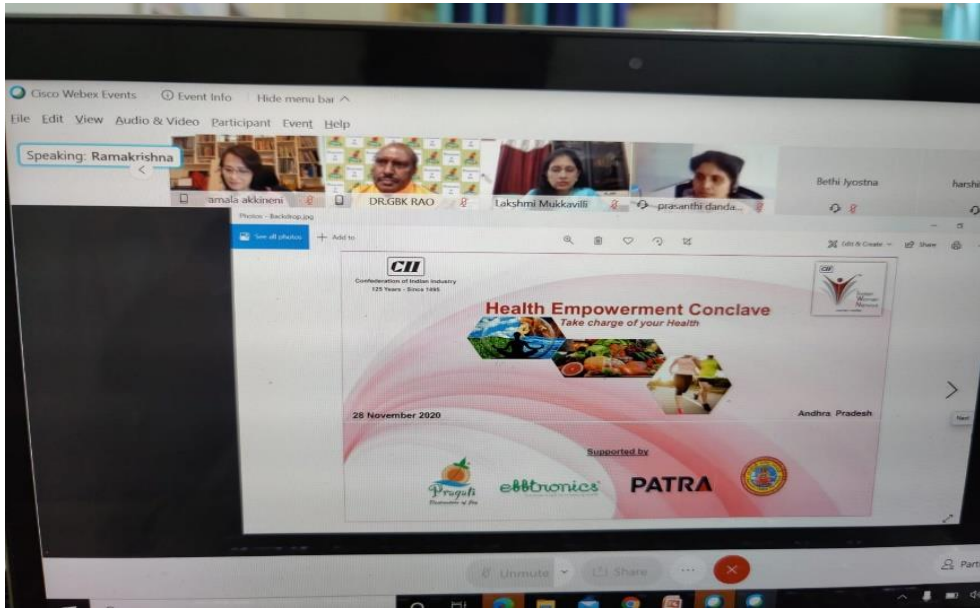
Cisco Webex Events ⓘ Event Info Hide menu bar ^

File Edit View Audio & Video Participant Event Help

Speaking: Ramakrishna

amala akkineni

DR.GBK RAO

Lakshmi Mukkavilli

prasanthi danda...

Bethi Jyostna

harshi

Photos - Backdrop.jpg

See all photos + Add to

Edit & Create Share

CII
Confederation of Indian Industry
125 Years - Since 1895

Health Empowerment Conclave
Take charge of your Health

28 November 2020

Andhra Pradesh

Supported by

Pragati

ebbtronics

PATRA

Next

Unmute

Share

Parti